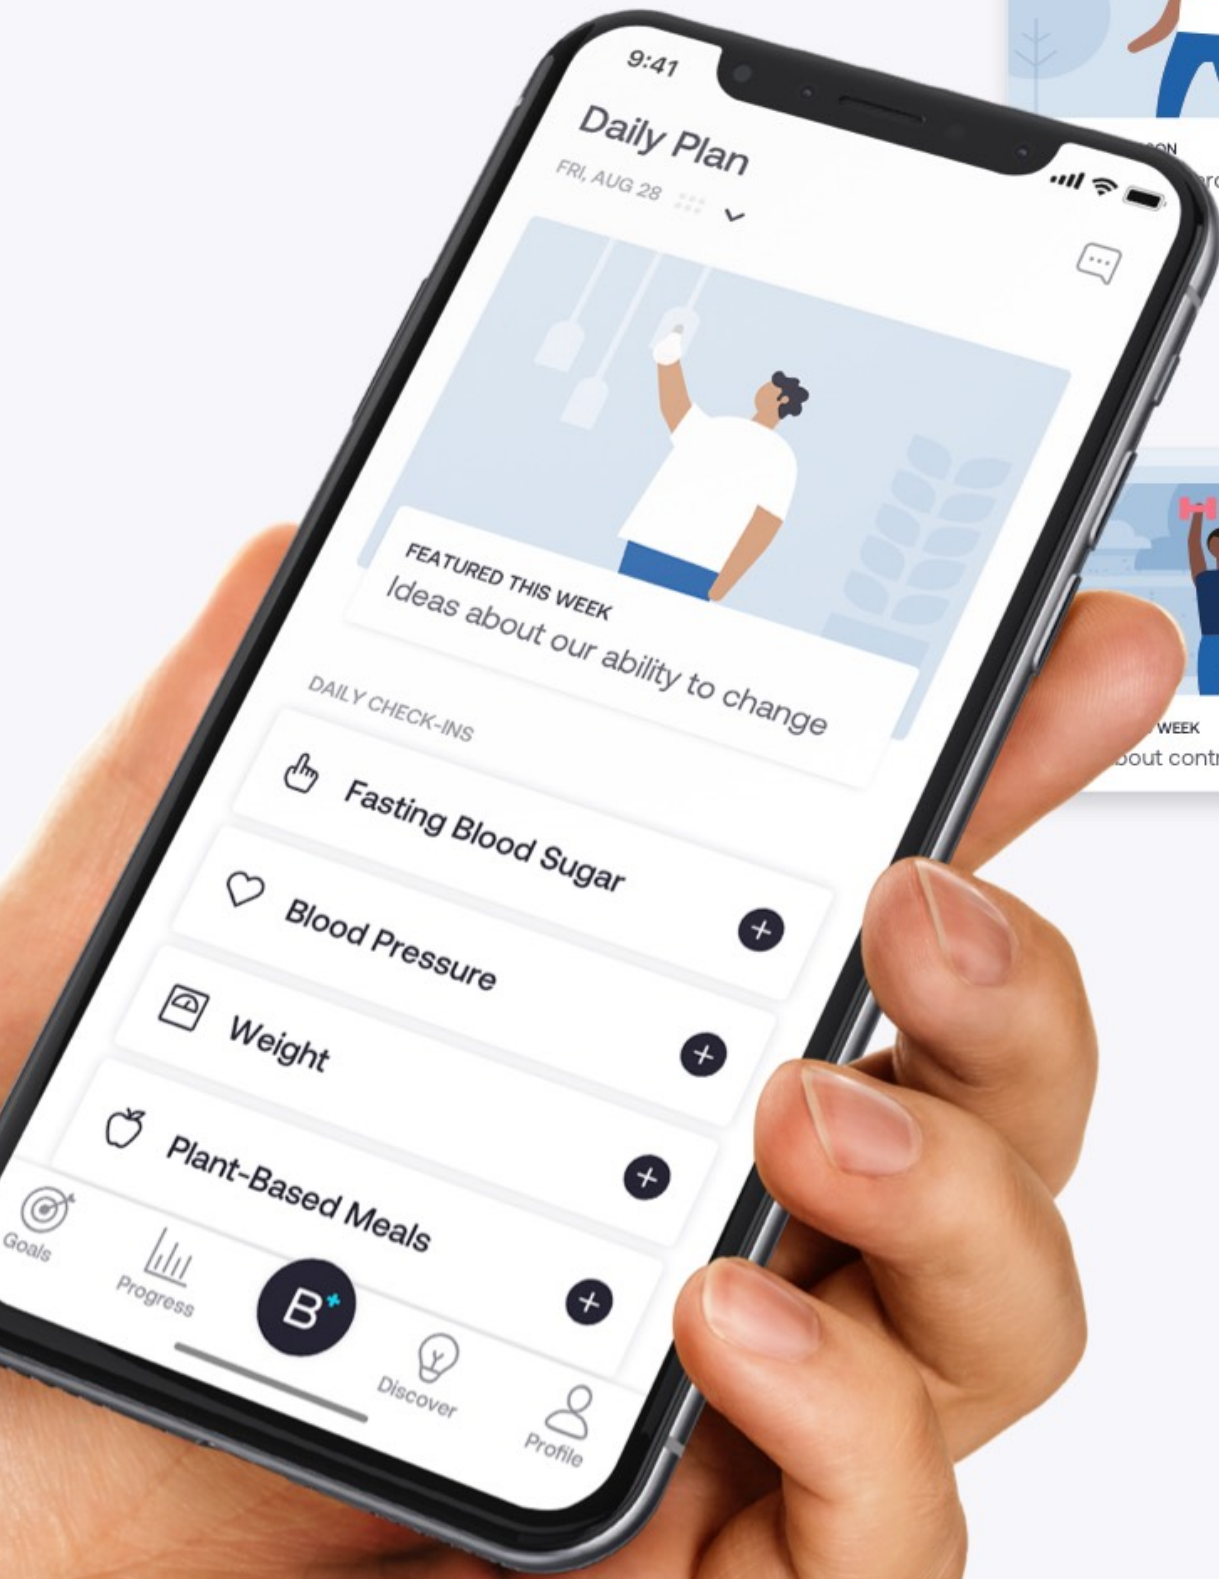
9:41

Daily Plan

FRI, AUG 28

FEATURED THIS WEEK
Ideas about our ability to change

DAILY CHECK-INS

Fasting Blood Sugar

Blood Pressure

Weight

Plant-Based Meals

Goals

Progress

B

Discover

Profile

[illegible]ON

WEEK
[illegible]out contr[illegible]